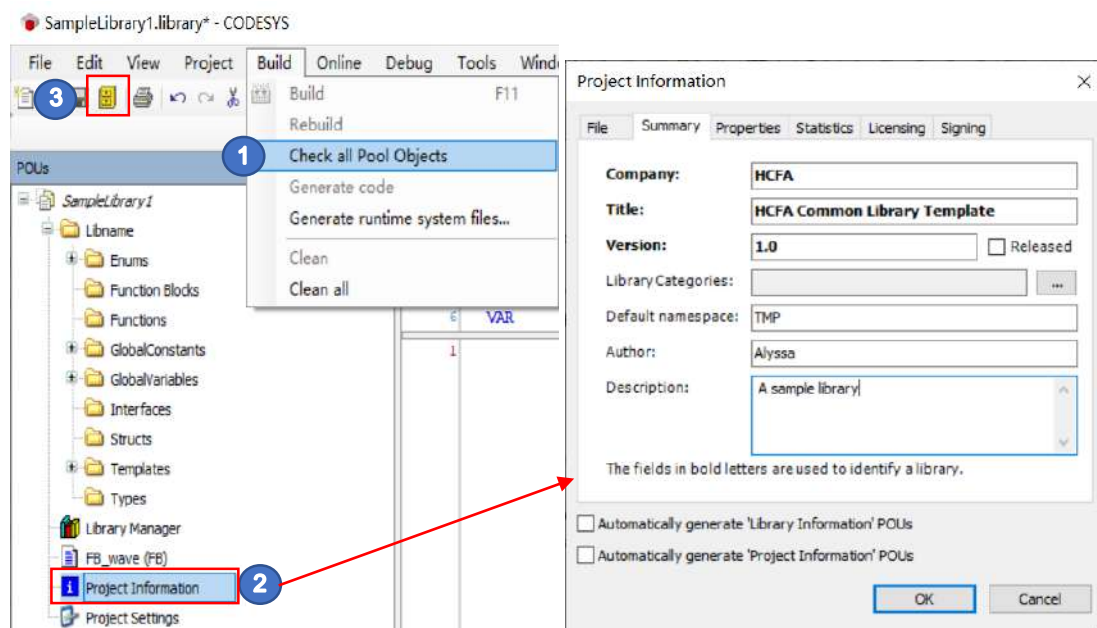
SampleLibrary1.library* - CODESYS

File Edit View Project Build Online Debug Tools Wind

3

POUs

SampleLibrary1
Libname
Enums
Function Blocks
Functions
GlobalConstants
GlobalVariables
Interfaces
Structs
Templates
Types
Library Manager
FB_wave (FB)
Project Information
Project Settings

2

Build F11
Rebuild
Check all Pool Objects
Generate code
Generate runtime system files...
Clean
Clean all

1

6 VAR
1

Project Information

File Summary Properties Statistics Licensing Signing

Company: HCFA
Title: HCFA Common Library Template
Version: 1.0 Released
Library Categories: ...
Default namespace: TMP
Author: Alyssa
Description: A sample library

The fields in bold letters are used to identify a library.

Automatically generate 'Library Information' POUs
Automatically generate 'Project Information' POUs

OK Cancel